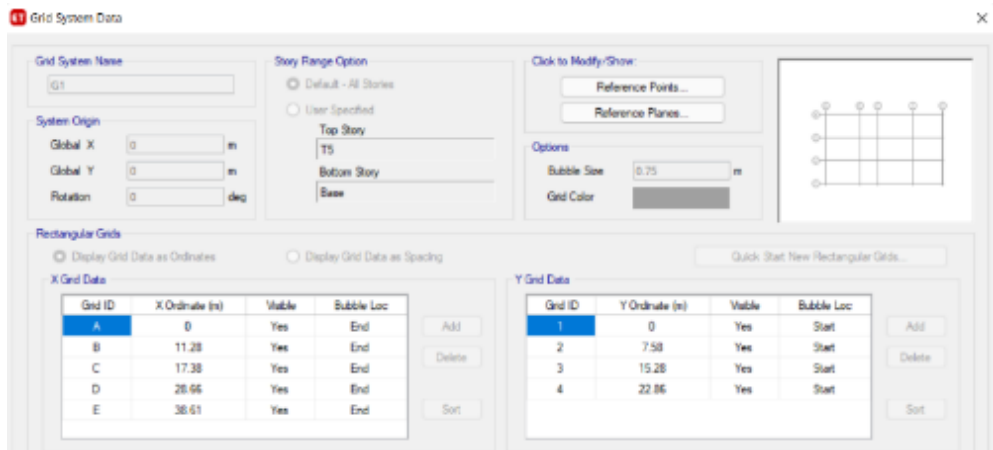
ET Grid System Data

×

Grid System Name

G1

System Origin

Global X 0 m

Global Y 0 m

Rotation 0 deg

Story Range Option

Default - All Stories

User Specified

Top Story

T5

Bottom Story

Base

Click to Modify/Show:

Reference Points...

Reference Planes...

Options

Bubble Size 0.75 m

Grid Color

Rectangular Grids

Display Grid Data as Ordinates

Display Grid Data as Spacing

Quick Start New Rectangular Grids...

X Grid Data

| Grid ID | X Ordinate (m) | Visible | Bubble Loc |
|---|---|---|---|
| A | 0 | Yes | End |
| B | 11.28 | Yes | End |
| C | 17.38 | Yes | End |
| D | 28.66 | Yes | End |
| E | 38.61 | Yes | End |

Add

Delete

Sort

Y Grid Data

| Grid ID | Y Ordinate (m) | Visible | Bubble Loc |
|---|---|---|---|
| 1 | 0 | Yes | Start |
| 2 | 7.58 | Yes | Start |
| 3 | 15.28 | Yes | Start |
| 4 | 22.86 | Yes | Start |

Add

Delete

Sort